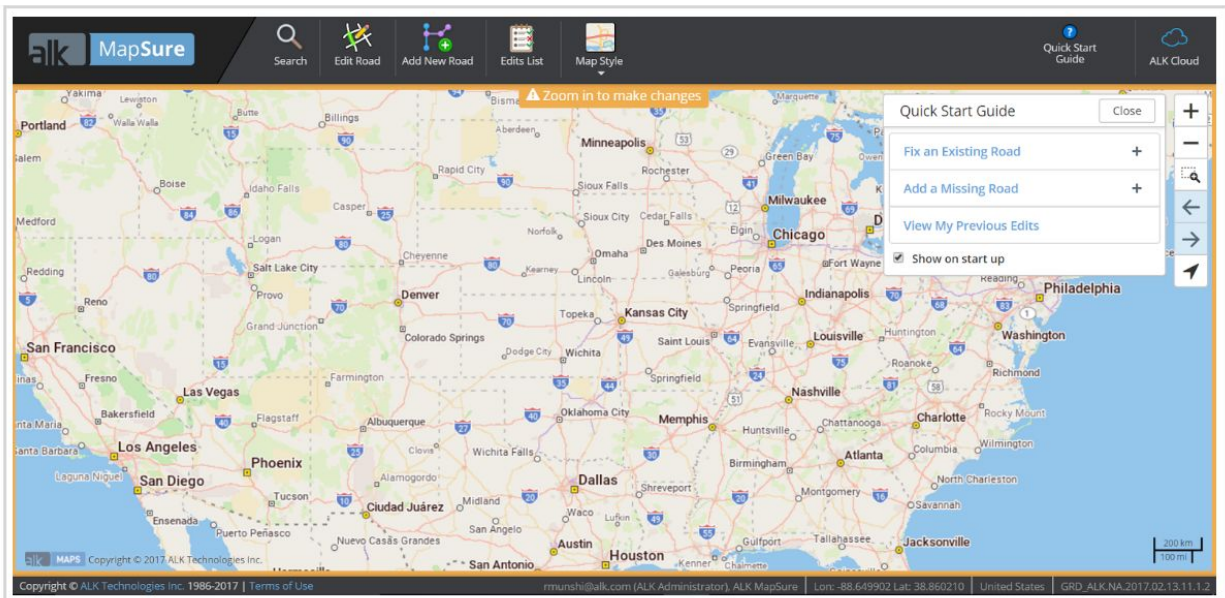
alk MapSure

Search
Edit Road
Add New Road
Edits List
Map Style
Quick Start Guide
ALK Cloud

⚠ Zoom in to make changes

Quick Start Guide
Close
Fix an Existing Road +
Add a Missing Road +
View My Previous Edits
Show on start up

Yakima
Lewiston
Bismarck
Marquette
Portland
Walla Walla
Butte
Billings
Aberdeen
Minneapolis
Salem
Rapid City
Rochester
Green Bay
Boise
Idaho Falls
Sioux Falls
Milwaukee
Casper
Sioux City
Cedar Falls
Medford
Norfolk
Elgin
Chicago
Logan
Omaha
Des Moines
Cheyenne
Redding
Salt Lake City
Kearney
Lincoln
Galesburg
Peoria
Fort Wayne
Reno
Provo
Denver
Reading
Indianapolis
Philadelphia
Topeka
Kansas City
Springfield
Grand Junction
Colorado Springs
Saint Louis
Evansville
Louisville
Huntington
Washington
San Francisco
Dodge City
Wichita
Roanoke
Fresno
Farmington
Springfield
Richmond
Las Vegas
Nashville
Bakersfield
Flagstaff
Oklahoma City
Memphis
Charlotte
Rocky Mount
Albuquerque
Huntsville
Chattanooga
Santa Maria
Clovis
Los Angeles
Wichita Falls
Atlanta
Wilmington
Santa Barbara
Phoenix
Columbia
Alamogordo
Birmingham
Laguna Niguel
San Diego
Dallas
North Charleston
Tucson
Shreveport
Montgomery
Midland
Savannah
Ciudad Juárez
Waco
Lufkin
Ensenada
San Angelo
Puerto Peñasco
Nuevo Casas Grandes
Austin
Tallahassee
Houston
Gulfport
Jacksonville
San Antonio
Kenner
Chalmette

alk MAPS Copyright © 2017 ALK Technologies Inc.
200 km
100 mi

Copyright © ALK Technologies Inc. 1986-2017 | Terms of Use
rmunshi@alk.com (ALK Administrator), ALK MapSure | Lon: -88.649902 Lat: 38.860210 | United States | GRD_ALK.NA.2017.02.13.11.1.2